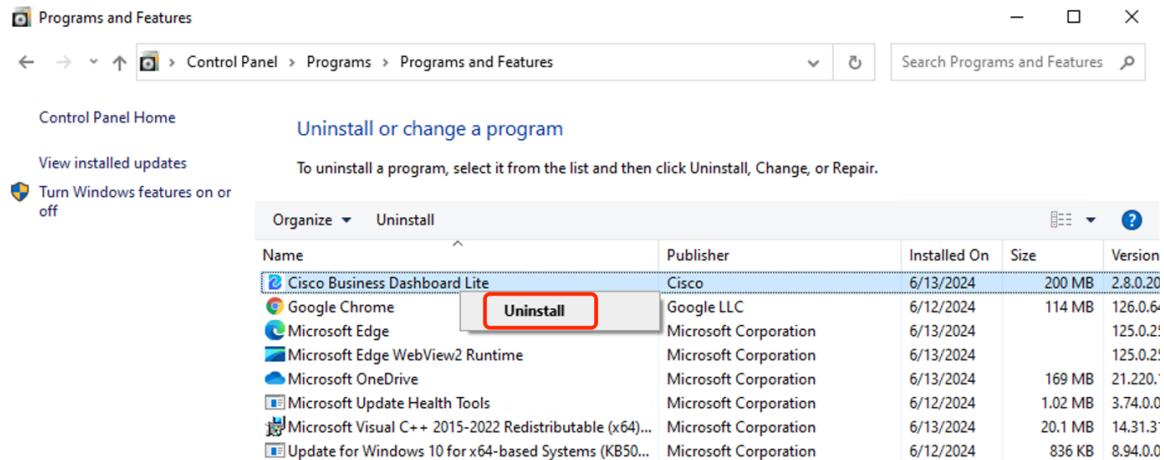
Programs and Features

Control Panel > Programs > Programs and Features

Search Programs and Features

Control Panel Home

View installed updates

Turn Windows features on or off

Uninstall or change a program

To uninstall a program, select it from the list and then click Uninstall, Change, or Repair.

Organize ▾ Uninstall

| Name | Publisher | Installed On | Size | Version |
|---|---|---|---|---|
| Cisco Business Dashboard Lite | Cisco | 6/13/2024 | 200 MB | 2.8.0.20 |
| Google Chrome | Google LLC | 6/12/2024 | 114 MB | 126.0.6 |
| Microsoft Edge | Microsoft Corporation | 6/13/2024 | | 125.0.2 |
| Microsoft Edge WebView2 Runtime | Microsoft Corporation | 6/13/2024 | | 125.0.2 |
| Microsoft OneDrive | Microsoft Corporation | 6/13/2024 | 169 MB | 21.220.1 |
| Microsoft Update Health Tools | Microsoft Corporation | 6/12/2024 | 1.02 MB | 3.74.0.0 |
| Microsoft Visual C++ 2015-2022 Redistributable (x64)... | Microsoft Corporation | 6/12/2024 | 20.1 MB | 14.31.3 |
| Update for Windows 10 for x64-based Systems (KB50... | Microsoft Corporation | 6/12/2024 | 836 KB | 8.94.0.0 |

Uninstall